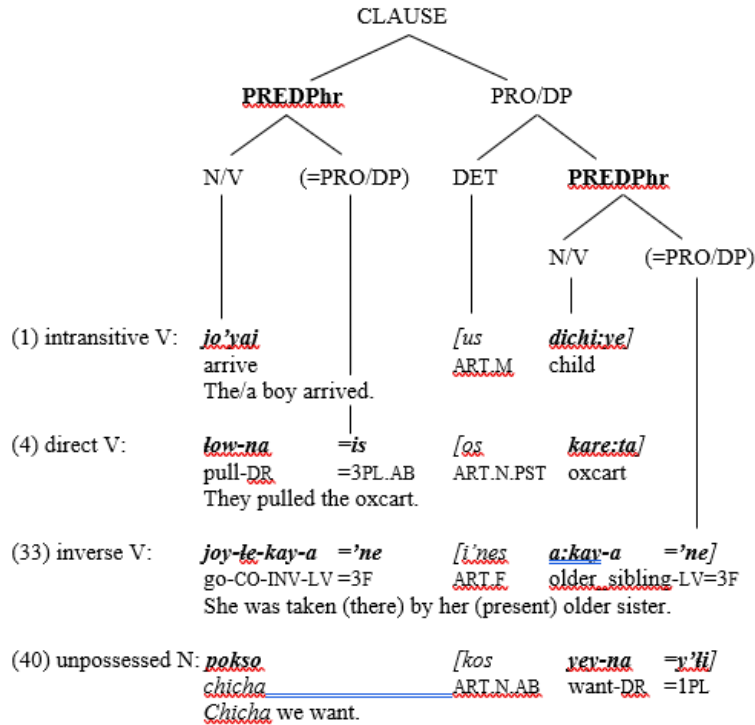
CLAUSE

PREDPhr

PRO/DP

N/V (=PRO/DP) DET PREDPhr

N/V (=PRO/DP)

(1) intransitive V: jo'yai [us dichi:ye]
arrive ART.M child
The/a boy arrived.

(4) direct V: łow-na =is [os kare:ta]
pull-DR =3PL.AB ART.N.PST oxcart
They pulled the oxcart.

(33) inverse V: joy-łe-kay-a ='ne [i'nes a:kay-a ='ne]
go-CO-INV-LV =3F ART.F older_sibling-LV=3F
She was taken (there) by her (present) older sister.

(40) unpossessed N: pokso [kos yey-na =y'li]
chicha ART.N.AB want-DR =1PL
Chicha we want.